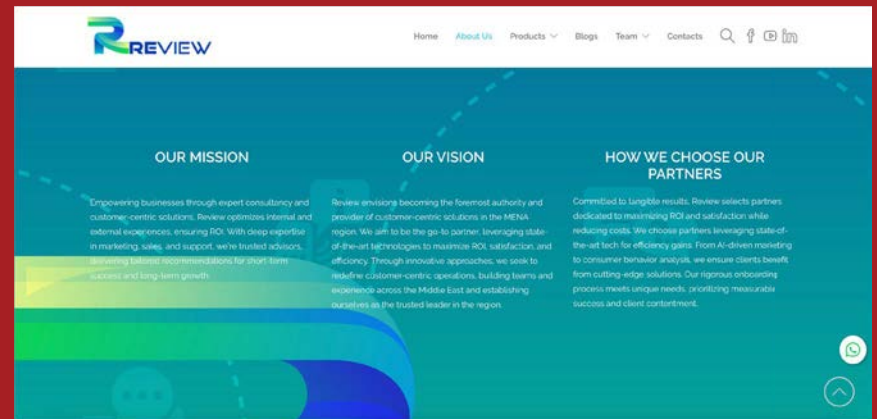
REVIEW

Home About Us Products Blogs Team Contacts

OUR MISSION

Empowering businesses through expert consultancy and customer-centric solutions. Review optimizes internal and external experiences, ensuring ROI. With deep expertise in marketing, sales, and support, we're trusted advisors, delivering tailored recommendations for short-term success and long-term growth.

OUR VISION

Review envisions becoming the foremost authority and provider of customer-centric solutions in the MENA region. We aim to be the go-to partner, leveraging state-of-the-art technologies to maximize ROI, satisfaction, and efficiency. Through innovative approaches, we seek to redefine customer-centric operations, building teams and experience across the Middle East and establishing ourselves as the trusted leader in the region.

HOW WE CHOOSE OUR PARTNERS

Committed to tangible results, Review selects partners dedicated to maximizing ROI and satisfaction while reducing costs. We choose partners leveraging state-of-the-art tech for efficiency gains. From AI-driven marketing to consumer behavior analysis, we ensure clients benefit from cutting-edge solutions. Our rigorous onboarding process meets unique needs, prioritizing measurable success and client contentment.